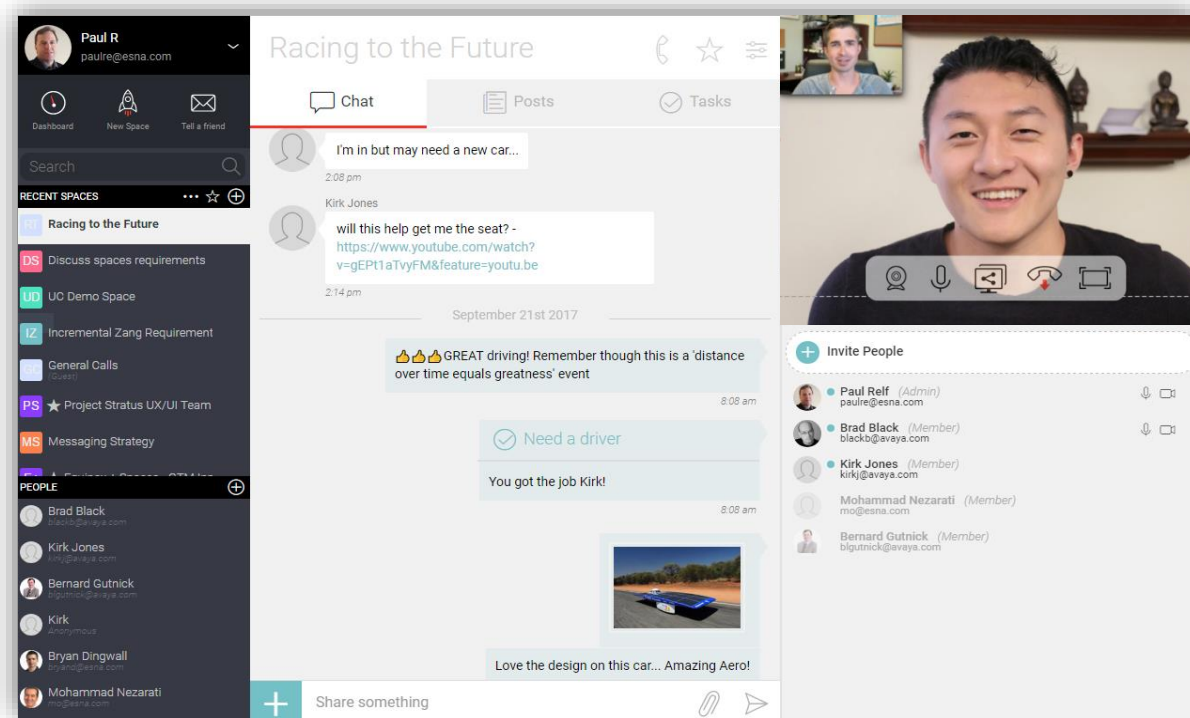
Paul R
paulre@esna.com

Dashboard New Space Tell a friend

Search

RECENT SPACES

RT Racing to the Future
DS Discuss spaces requirements
UD UC Demo Space
IZ Incremental Zang Requirement
GC General Calls
(Guest)
PS ★ Project Stratus UX/UI Team
MS Messaging Strategy
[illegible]

PEOPLE

Brad Black
blackb@avaya.com
Kirk Jones
kirkj@avaya.com
Bernard Gutnick
blgutnick@avaya.com
Kirk
Anonymous
Bryan Dingwall
bryand@esna.com
Mohammad Nezarati
mo@esna.com

Racing to the Future

Chat Posts Tasks

I'm in but may need a new car...
2:08 pm

Kirk Jones
will this help get me the seat? - https://www.youtube.com/watch?v=gEPt1aTvyFM&feature=youtu.be
2:14 pm

September 21st 2017

👍👍👍GREAT driving! Remember though this is a 'distance over time equals greatness' event
8:08 am

Need a driver
You got the job Kirk!
8:08 am

Love the design on this car... Amazing Aero!

Share something

Invite People

Paul Relf (Admin)
paulre@esna.com
Brad Black (Member)
blackb@avaya.com
Kirk Jones (Member)
kirkj@avaya.com
Mohammad Nezarati (Member)
mo@esna.com
Bernard Gutnick (Member)
blgutnick@avaya.com